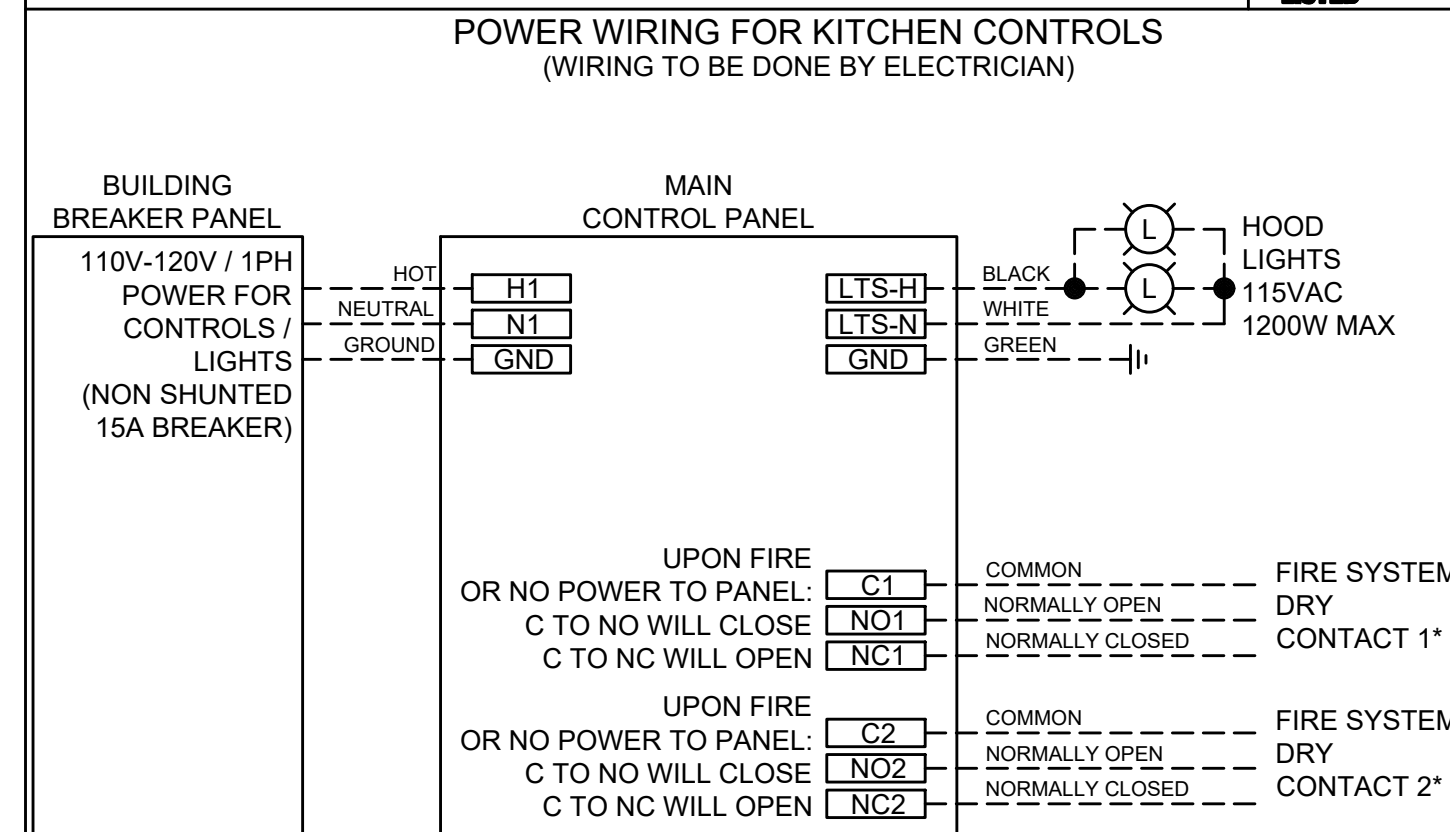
POWER WIRING FOR KITCHEN CONTROLS
(WIRING TO BE DONE BY ELECTRICIAN)

BUILDING BREAKER PANEL

110V-120V / 1PH POWER FOR CONTROLS / LIGHTS (NON SHUNTED 15A BREAKER)

HOT
NEUTRAL
GROUND

MAIN CONTROL PANEL

H1
N1
GND

LTS-H
LTS-N
GND

BLACK
WHITE
GREEN

L
L

HOOD LIGHTS 115VAC 1200W MAX

UPON FIRE OR NO POWER TO PANEL:
C TO NO WILL CLOSE
C TO NC WILL OPEN

C1
NO1
NC1

COMMON
NORMALLY OPEN
NORMALLY CLOSED

FIRE SYSTEM DRY CONTACT 1*

UPON FIRE OR NO POWER TO PANEL:
C TO NO WILL CLOSE
C TO NC WILL OPEN

C2
NO2
NC2

COMMON
NORMALLY OPEN
NORMALLY CLOSED

FIRE SYSTEM DRY CONTACT 2*